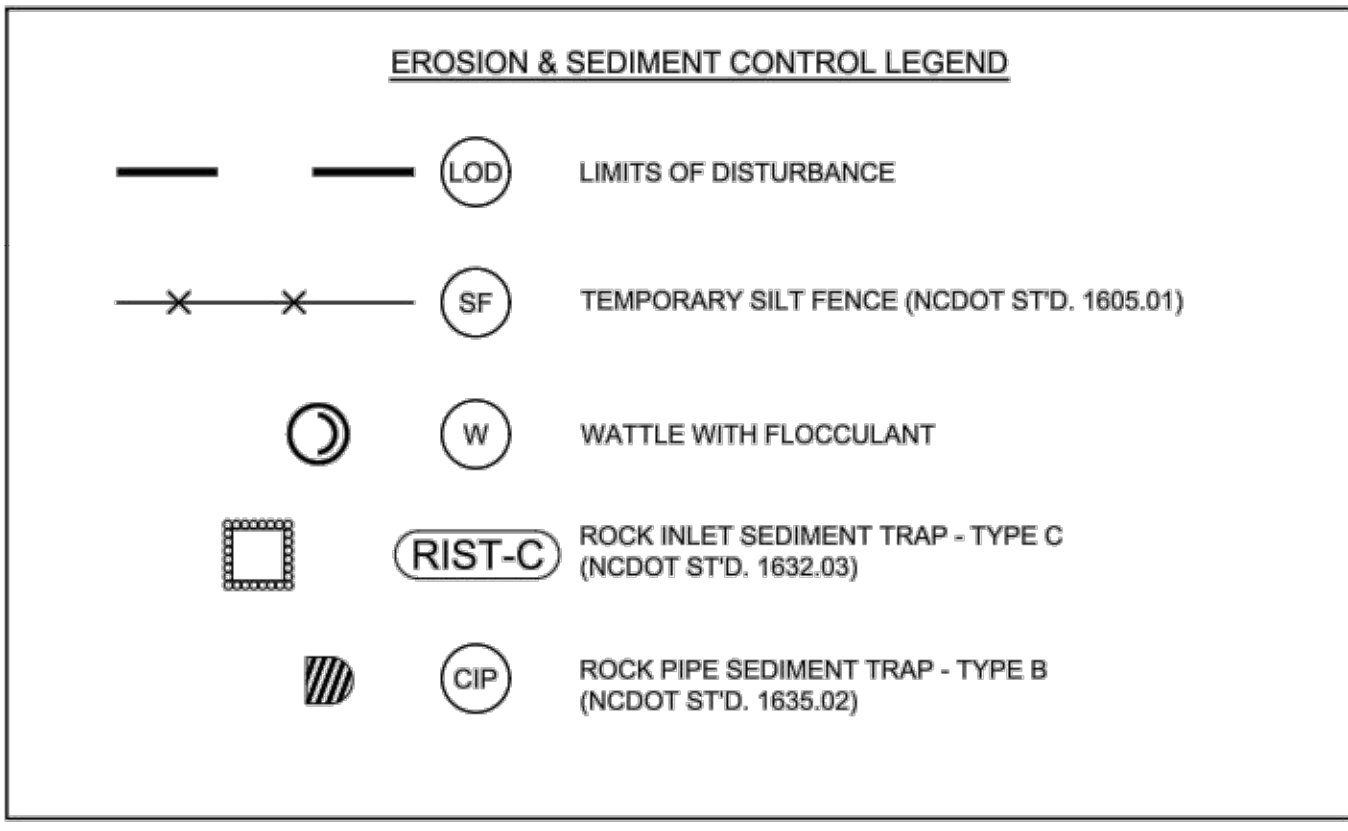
EROSION & SEDIMENT CONTROL LEGEND

LOD LIMITS OF DISTURBANCE

SF TEMPORARY SILT FENCE (NCDOT ST'D. 1605.01)

W WATTLE WITH FLOCCULANT

RIST-C ROCK INLET SEDIMENT TRAP - TYPE C (NCDOT ST'D. 1632.03)

CIP ROCK PIPE SEDIMENT TRAP - TYPE B (NCDOT ST'D. 1635.02)